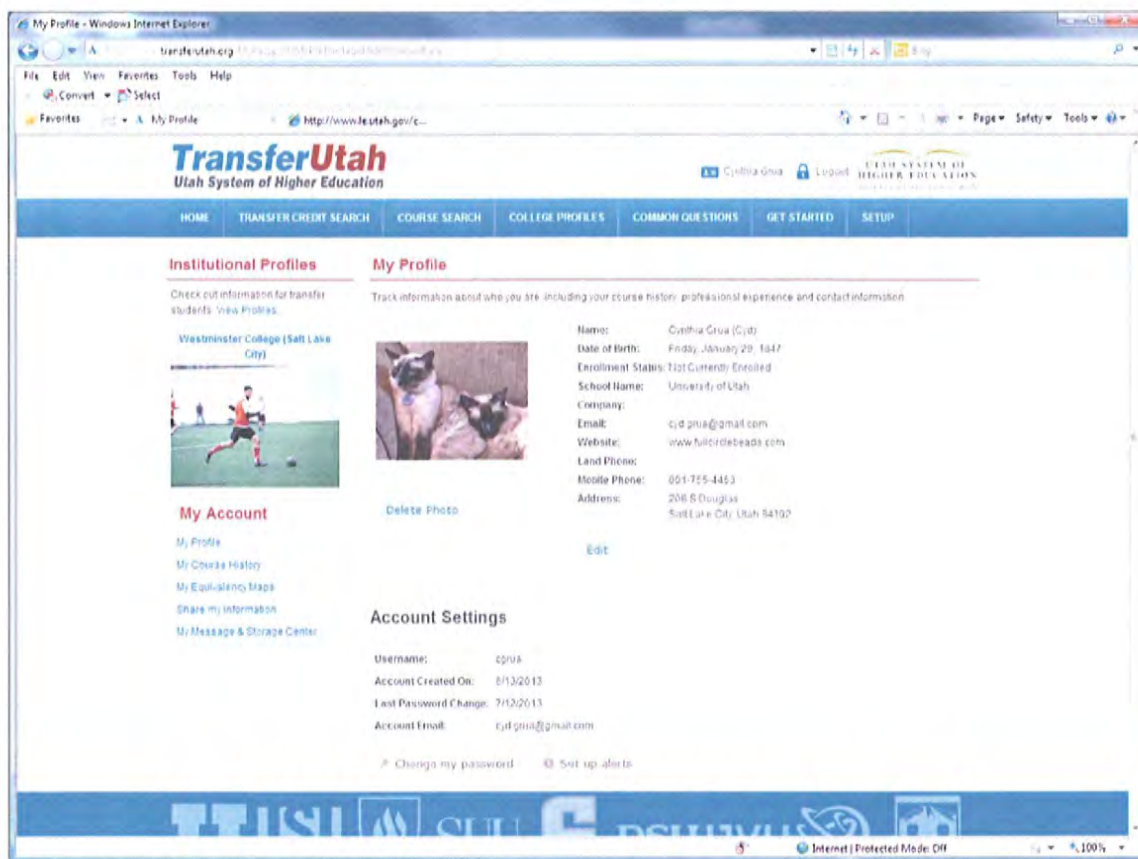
My Profile - Windows Internet Explorer

transferutah.org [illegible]

Bing

File Edit View Favorites Tools Help

Convert Select

Favorites My Profile http://www.le.utah.gov/c...

Page Safety Tools 

TransferUtah
Utah System of Higher Education

Cynthia Grua Logout UTAH SYSTEM OF HIGHER EDUCATION

HOME TRANSFER CREDIT SEARCH COURSE SEARCH COLLEGE PROFILES COMMON QUESTIONS GET STARTED SETUP

Institutional Profiles

Check out information for transfer students. View Profiles.

Westminster College (Salt Lake City)

My Account

My Profile
My Course History
My Equivalency Maps
Share my information
My Message & Storage Center

My Profile

Track information about who you are including your course history, professional experience and contact information.

Name: Cynthia Grua (Cyd)
Date of Birth: Friday, January 20, 1947
Enrollment Status: Not Currently Enrolled
School Name: University of Utah
Company:
Email: cyd.grua@gmail.com
Website: www.fullcirclebeads.com
Land Phone:
Mobile Phone: 801-755-4463
Address: 206 S Douglas Salt Lake City Utah 84102

Delete Photo

Edit

Account Settings

Username: cgrua
Account Created On: 8/13/2013
Last Password Change: 7/12/2013
Account Email: cyd.grua@gmail.com

Change my password Set up alerts

Internet | Protected Mode: Off 100%